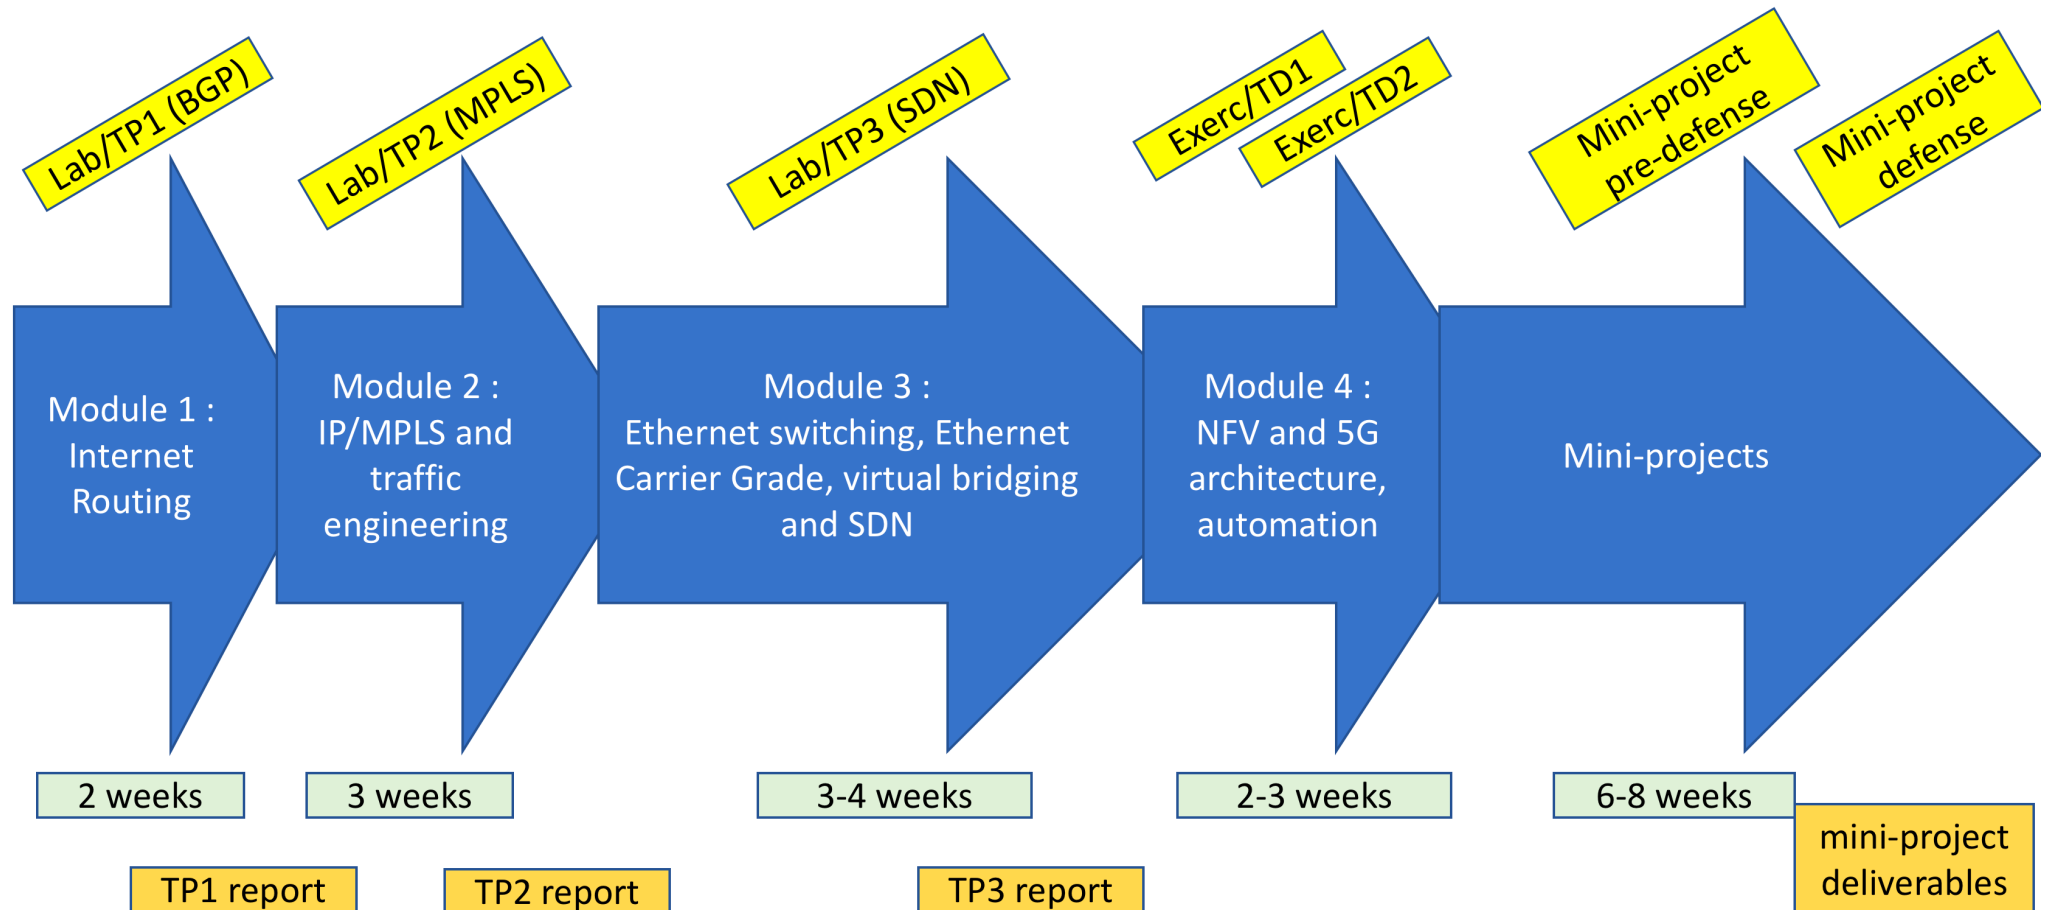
Lab/TP1 (BGP)

Lab/TP2 (MPLS)

Lab/TP3 (SDN)

Exerc/TD1

Exerc/TD2

Mini-project pre-defense

Mini-project defense

Module 1 : Internet Routing

Module 2 : IP/MPLS and traffic engineering

Module 3 : Ethernet switching, Ethernet Carrier Grade, virtual bridging and SDN

Module 4 : NFV and 5G architecture, automation

Mini-projects

2 weeks

3 weeks

3-4 weeks

2-3 weeks

6-8 weeks

mini-project deliverables

TP1 report

TP2 report

TP3 report